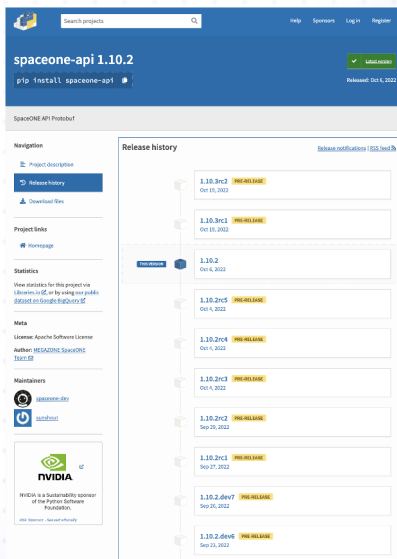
Search projects

Help Sponsors Log in Register

spaceone-api 1.10.2

pip install spaceone-api

Latest version

Released: Oct 6, 2022

SpaceONE API Protobuf

Navigation

Project description

Release history

Download files

Project links

Homepage

Statistics

View statistics for this project via Libraries.io, or by using our public dataset on Google BigQuery

Meta

License: Apache Software License

Author: MEGAZONE SpaceONE Team

Maintainers

spaceone-dev

sunshout

NVIDIA

NVIDIA is a Sustainability sponsor of the Python Software Foundation.

PSF Sponsor · Served ethically

Release history

Release notifications | RSS feed

1.10.3rc2 PRE-RELEASE
Oct 19, 2022

1.10.3rc1 PRE-RELEASE
Oct 10, 2022

THIS VERSION
1.10.2
Oct 6, 2022

1.10.2rc5 PRE-RELEASE
Oct 4, 2022

1.10.2rc4 PRE-RELEASE
Oct 4, 2022

1.10.2rc3 PRE-RELEASE
Oct 4, 2022

1.10.2rc2 PRE-RELEASE
Sep 29, 2022

1.10.2rc1 PRE-RELEASE
Sep 27, 2022

1.10.2.dev7 PRE-RELEASE
Sep 26, 2022

1.10.2.dev6 PRE-RELEASE
Sep 23, 2022